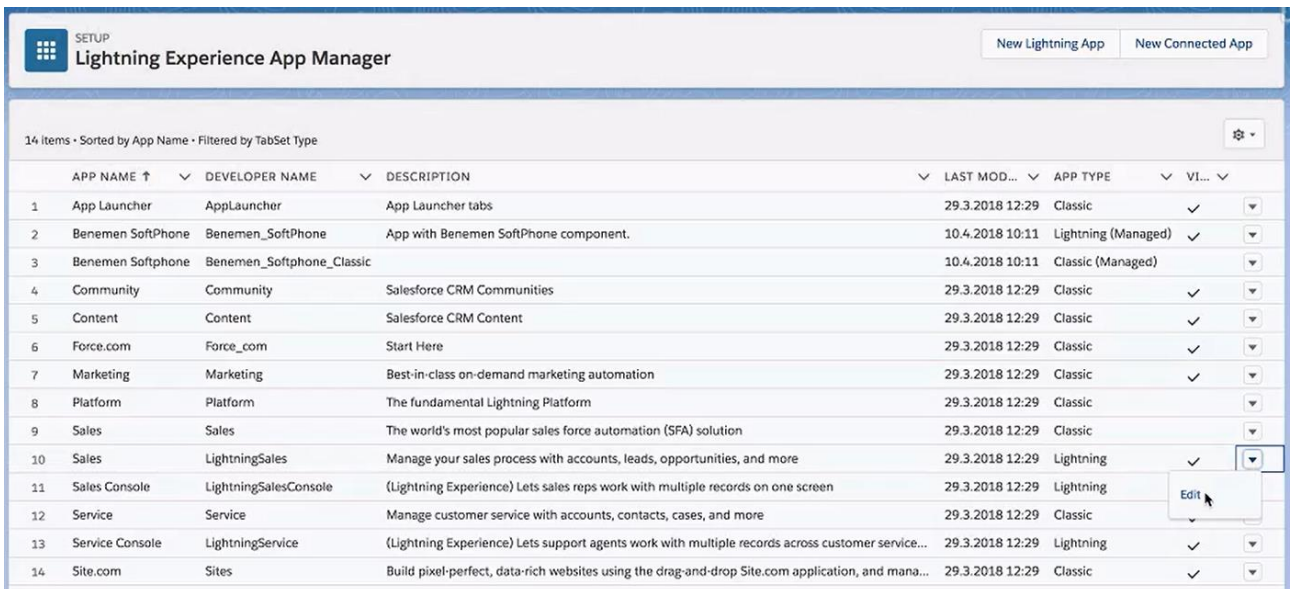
SETUP
Lightning Experience App Manager

New Lightning App | New Connected App

14 items • Sorted by App Name • Filtered by TabSet Type

| | APP NAME ↑ | DEVELOPER NAME | DESCRIPTION | LAST MOD... | APP TYPE | VI... |
|---|---|---|---|---|---|---|
| 1 | App Launcher | AppLauncher | App Launcher tabs | 29.3.2018 12:29 | Classic | ✓ |
| 2 | Benemen SoftPhone | Benemen_SoftPhone | App with Benemen SoftPhone component. | 10.4.2018 10:11 | Lightning (Managed) | ✓ |
| 3 | Benemen Softphone | Benemen_Softphone_Classic | | 10.4.2018 10:11 | Classic (Managed) | |
| 4 | Community | Community | Salesforce CRM Communities | 29.3.2018 12:29 | Classic | ✓ |
| 5 | Content | Content | Salesforce CRM Content | 29.3.2018 12:29 | Classic | ✓ |
| 6 | Force.com | Force_com | Start Here | 29.3.2018 12:29 | Classic | ✓ |
| 7 | Marketing | Marketing | Best-in-class on-demand marketing automation | 29.3.2018 12:29 | Classic | ✓ |
| 8 | Platform | Platform | The fundamental Lightning Platform | 29.3.2018 12:29 | Classic | |
| 9 | Sales | Sales | The world's most popular sales force automation (SFA) solution | 29.3.2018 12:29 | Classic | |
| 10 | Sales | LightningSales | Manage your sales process with accounts, leads, opportunities, and more | 29.3.2018 12:29 | Lightning | ✓ |
| 11 | Sales Console | LightningSalesConsole | (Lightning Experience) Lets sales reps work with multiple records on one screen | 29.3.2018 12:29 | Lightning | |
| 12 | Service | Service | Manage customer service with accounts, contacts, cases, and more | 29.3.2018 12:29 | Classic | |
| 13 | Service Console | LightningService | (Lightning Experience) Lets support agents work with multiple records across customer service... | 29.3.2018 12:29 | Lightning | ✓ |
| 14 | Site.com | Sites | Build pixel-perfect, data-rich websites using the drag-and-drop Site.com application, and mana... | 29.3.2018 12:29 | Classic | ✓ |

Edit